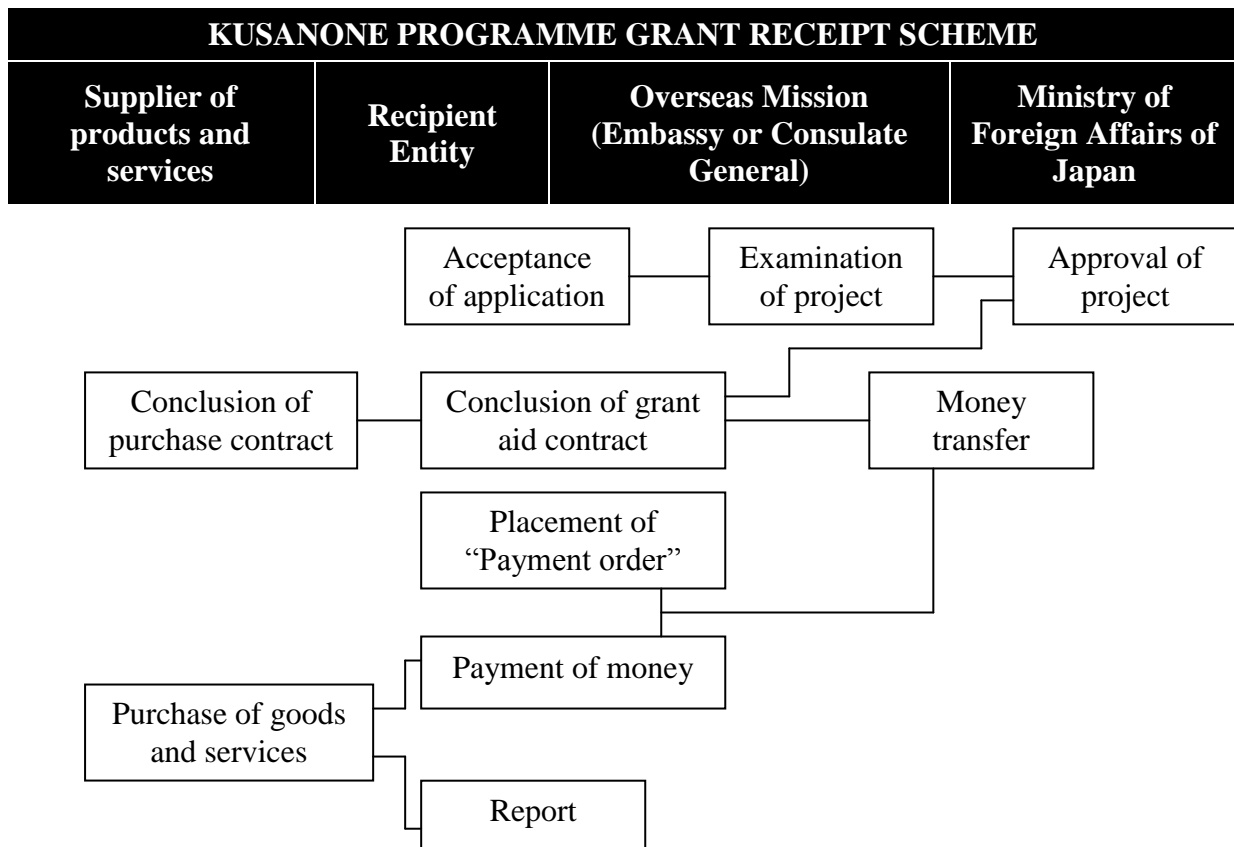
KUSANONE PROGRAMME GRANT RECEIPT SCHEME

| Supplier of products and services | Recipient Entity | Overseas Mission (Embassy or Consulate General) | Ministry of Foreign Affairs of Japan |
|---|---|---|---|

Acceptance of application

Examination of project

Approval of project

Conclusion of purchase contract

Conclusion of grant aid contract

Money transfer

Placement of "Payment order"

Payment of money

Purchase of goods and services

Report